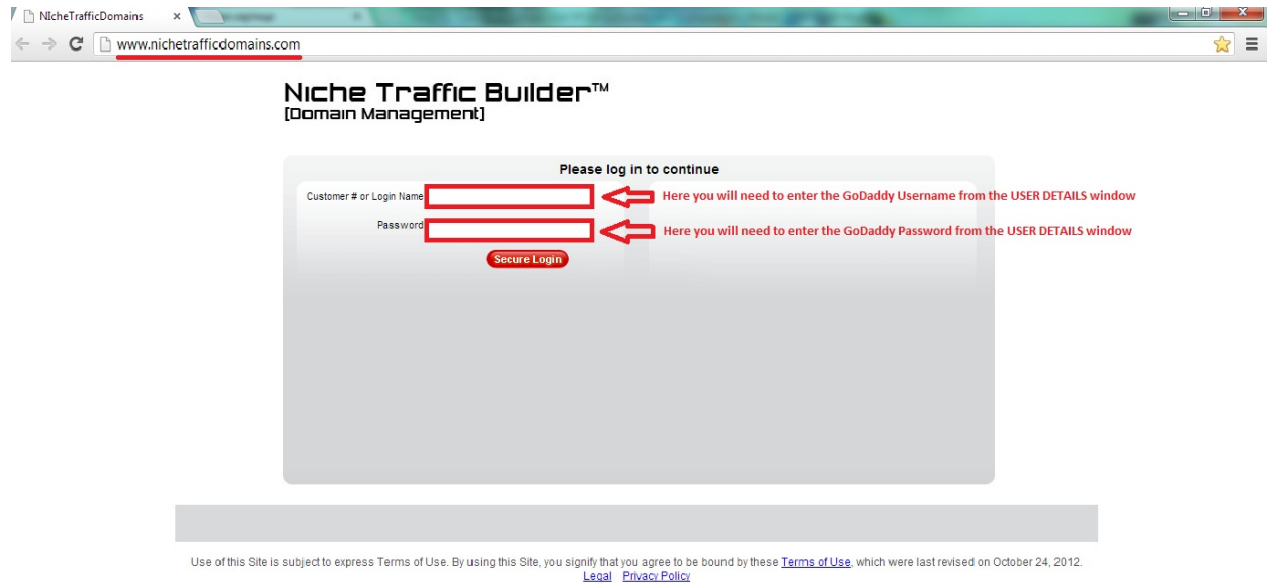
NIcheTrafficDomains ×

www.nichetrafficdomains.com

Niche Traffic Builder™
[Domain Management]

Please log in to continue

Customer # or Login Name

Here you will need to enter the GoDaddy Username from the USER DETAILS window

Password

Here you will need to enter the GoDaddy Password from the USER DETAILS window

Secure Login

Use of this Site is subject to express Terms of Use. By using this Site, you signify that you agree to be bound by these Terms of Use, which were last revised on October 24, 2012.
Legal Privacy Policy